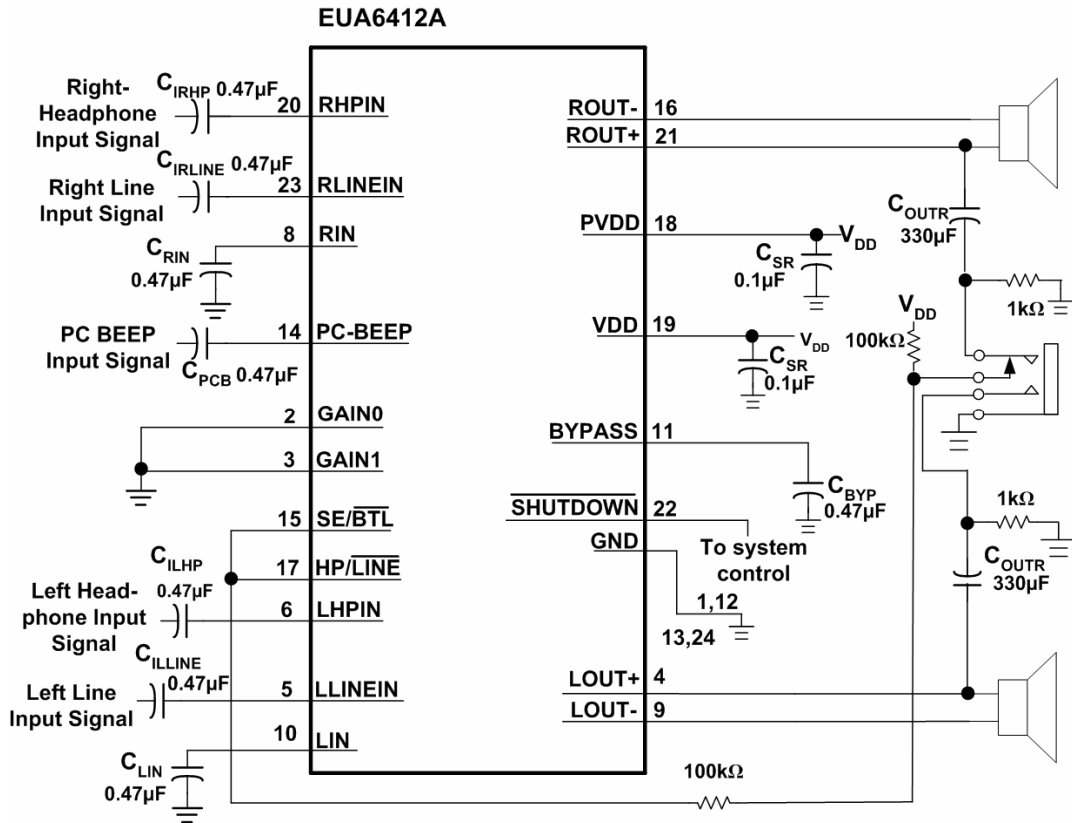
EUA6412A

Right-Headphone Input Signal
$C_{IRHP}$ 0.47μF
20 RHPIN

$C_{IRLINE}$ 0.47μF
Right Line Input Signal
23 RLINEIN

$C_{RIN}$ 0.47μF
8 RIN

PC BEEP Input Signal
14 PC-BEEP
$C_{PCB}$ 0.47μF

2 GAIN0
3 GAIN1

15 SE/$\overline{BTL}$
$C_{ILHP}$
17 HP/$\overline{LINE}$
Left Head-phone Input Signal
0.47μF
6 LHPIN
$C_{ILLINE}$
Left Line Input Signal
0.47μF
5 LLINEIN
10 LIN
$C_{LIN}$ 0.47μF

ROUT- 16
ROUT+ 21
PVDD 18
$V_{DD}$
$C_{SR}$ 0.1μF
VDD 19
$V_{DD}$
$C_{SR}$ 0.1μF
BYPASS 11
$C_{BYP}$ 0.47μF
$\overline{SHUTDOWN}$ 22
To system control
GND
1,12
13,24
LOUT+ 4
LOUT- 9

$C_{OUTR}$ 330μF
1kΩ
$V_{DD}$
100kΩ
1kΩ
$C_{OUTR}$ 330μF
100kΩ